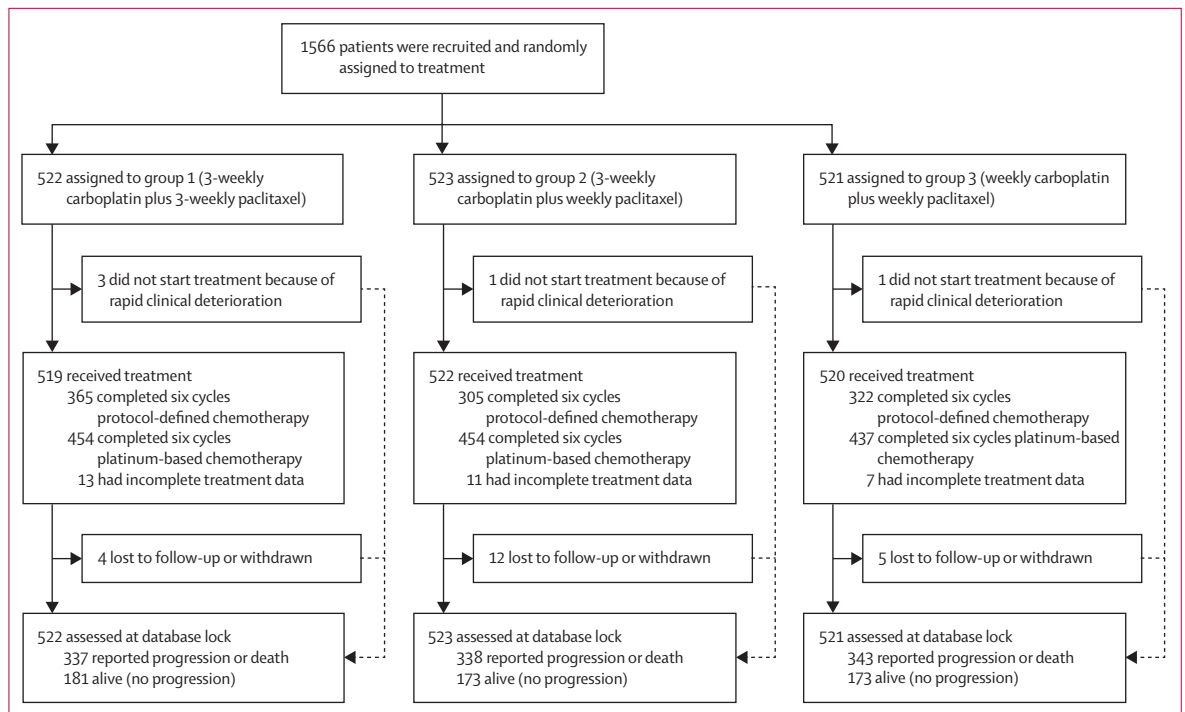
1566 patients were recruited and randomly assigned to treatment

522 assigned to group 1 (3-weekly carboplatin plus 3-weekly paclitaxel)

3 did not start treatment because of rapid clinical deterioration

519 received treatment
365 completed six cycles protocol-defined chemotherapy
454 completed six cycles platinum-based chemotherapy
13 had incomplete treatment data

4 lost to follow-up or withdrawn

522 assessed at database lock
337 reported progression or death
181 alive (no progression)

523 assigned to group 2 (3-weekly carboplatin plus weekly paclitaxel)

1 did not start treatment because of rapid clinical deterioration

522 received treatment
305 completed six cycles protocol-defined chemotherapy
454 completed six cycles platinum-based chemotherapy
11 had incomplete treatment data

12 lost to follow-up or withdrawn

523 assessed at database lock
338 reported progression or death
173 alive (no progression)

521 assigned to group 3 (weekly carboplatin plus weekly paclitaxel)

1 did not start treatment because of rapid clinical deterioration

520 received treatment
322 completed six cycles protocol-defined chemotherapy
437 completed six cycles platinum-based chemotherapy
7 had incomplete treatment data

5 lost to follow-up or withdrawn

521 assessed at database lock
343 reported progression or death
173 alive (no progression)